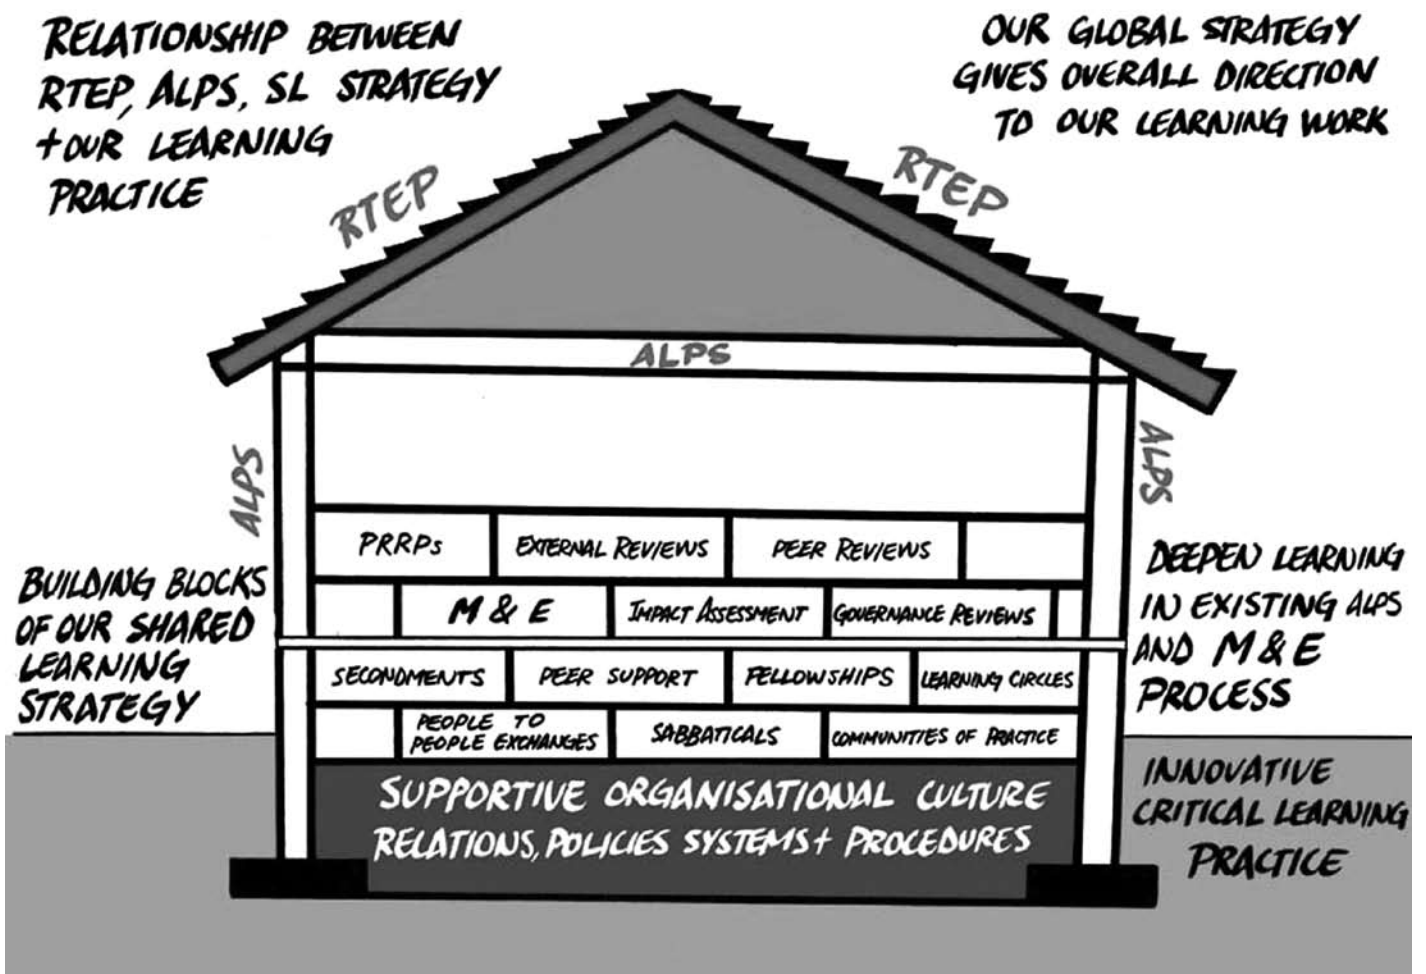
RELATIONSHIP BETWEEN RTEP, ALPS, SL STRATEGY + OUR LEARNING PRACTICE

OUR GLOBAL STRATEGY GIVES OVERALL DIRECTION TO OUR LEARNING WORK

RTEP

RTEP

ALPS

ALPS

ALPS

PRRPs

EXTERNAL REVIEWS

PEER REVIEWS

M & E

IMPACT ASSESSMENT

GOVERNANCE REVIEWS

SECONDMENTS

PEER SUPPORT

FELLOWSHIPS

LEARNING CIRCLES

PEOPLE TO PEOPLE EXCHANGES

SABBATICALS

COMMUNITIES OF PRACTICE

SUPPORTIVE ORGANISATIONAL CULTURE RELATIONS, POLICIES SYSTEMS + PROCEDURES

BUILDING BLOCKS OF OUR SHARED LEARNING STRATEGY

DEEPEN LEARNING IN EXISTING ALPS AND M & E PROCESS

INNOVATIVE CRITICAL LEARNING PRACTICE